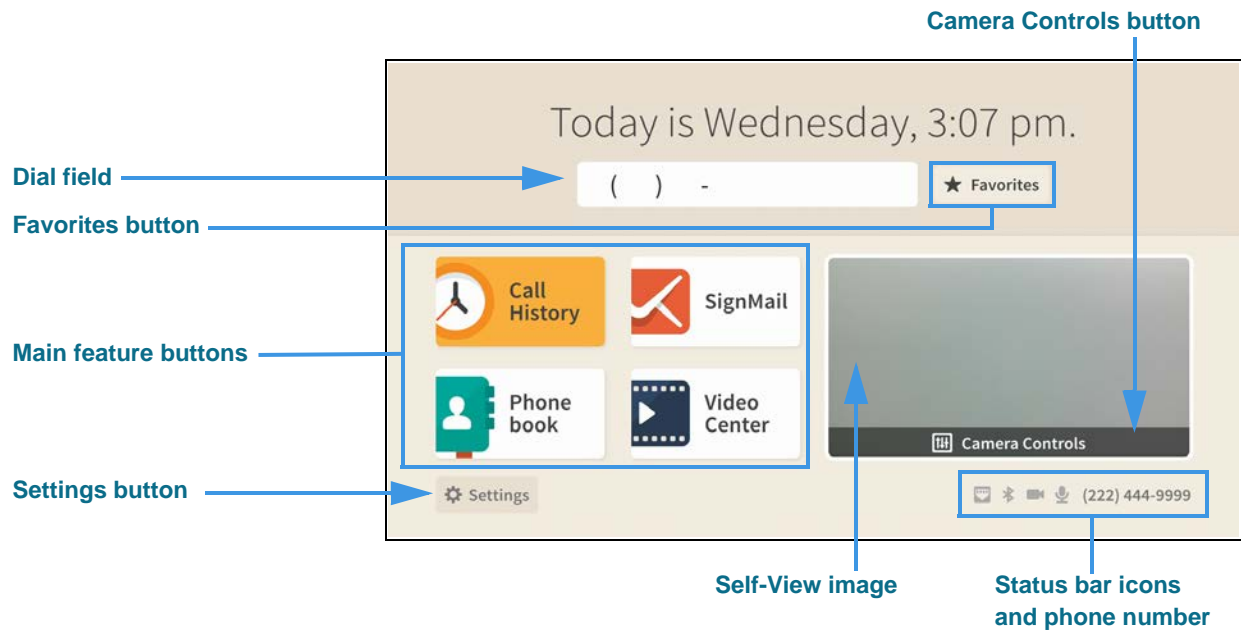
Camera Controls button

Today is Wednesday, 3:07 pm.

Dial field

( ) -

Favorites

Favorites button

Call History

SignMail

Main feature buttons

Phone book

Video Center

Camera Controls

Settings button

Settings

(222) 444-9999

Self-View image

Status bar icons and phone number